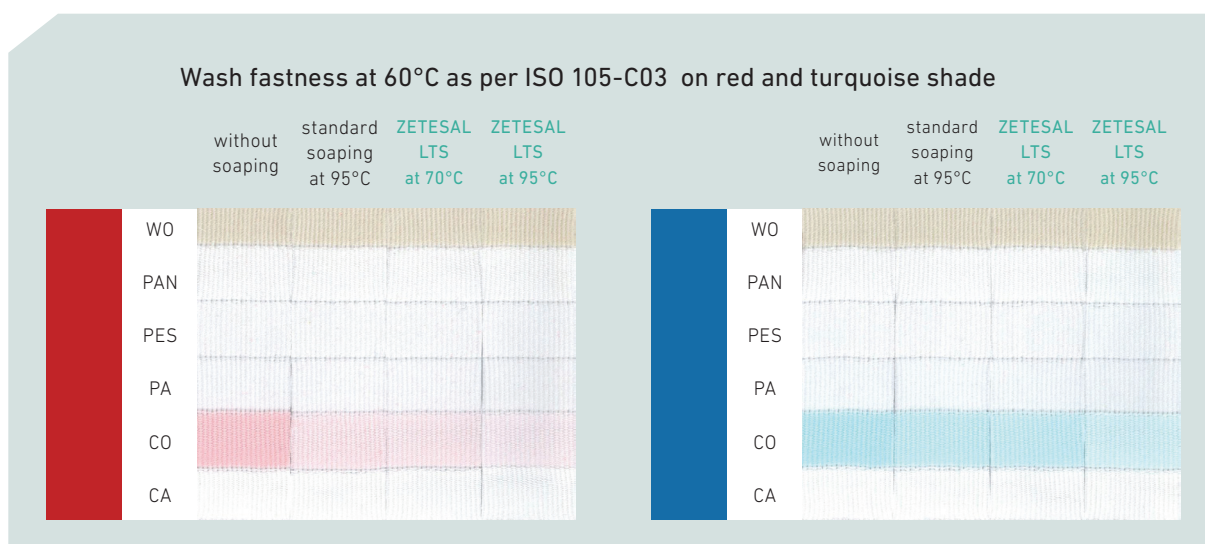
Wash fastness at 60°C as per ISO 105-C03 on red and turquoise shade

without soaping | standard soaping at 95°C | ZETESAL LTS at 70°C | ZETESAL LTS at 95°C

WO
PAN
PES
PA
CO
CA

without soaping | standard soaping at 95°C | ZETESAL LTS at 70°C | ZETESAL LTS at 95°C

WO
PAN
PES
PA
CO
CA